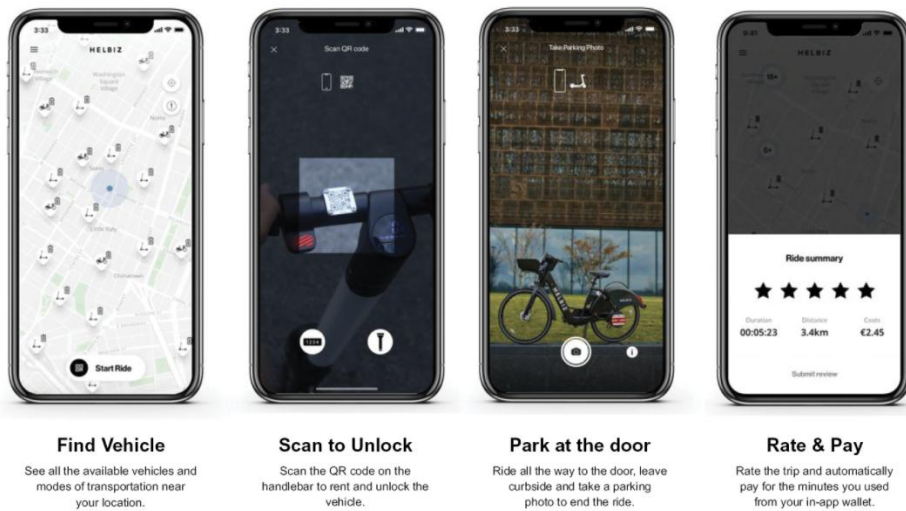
3:33

HELBIZ

Start Ride

3:33

Scan QR code

1234

3:33

Take Parking Photo

9:41

HELBIZ

Ride summary

★★★★★

| Duration | Distance | Costs |
|---|---|---|
| 00:05:23 | 3.4km | €2.45 |

Submit review

Find Vehicle

See all the available vehicles and modes of transportation near your location.

Scan to Unlock

Scan the QR code on the handlebar to rent and unlock the vehicle.

Park at the door

Ride all the way to the door, leave curbside and take a parking photo to end the ride.

Rate & Pay

Rate the trip and automatically pay for the minutes you used from your in-app wallet.